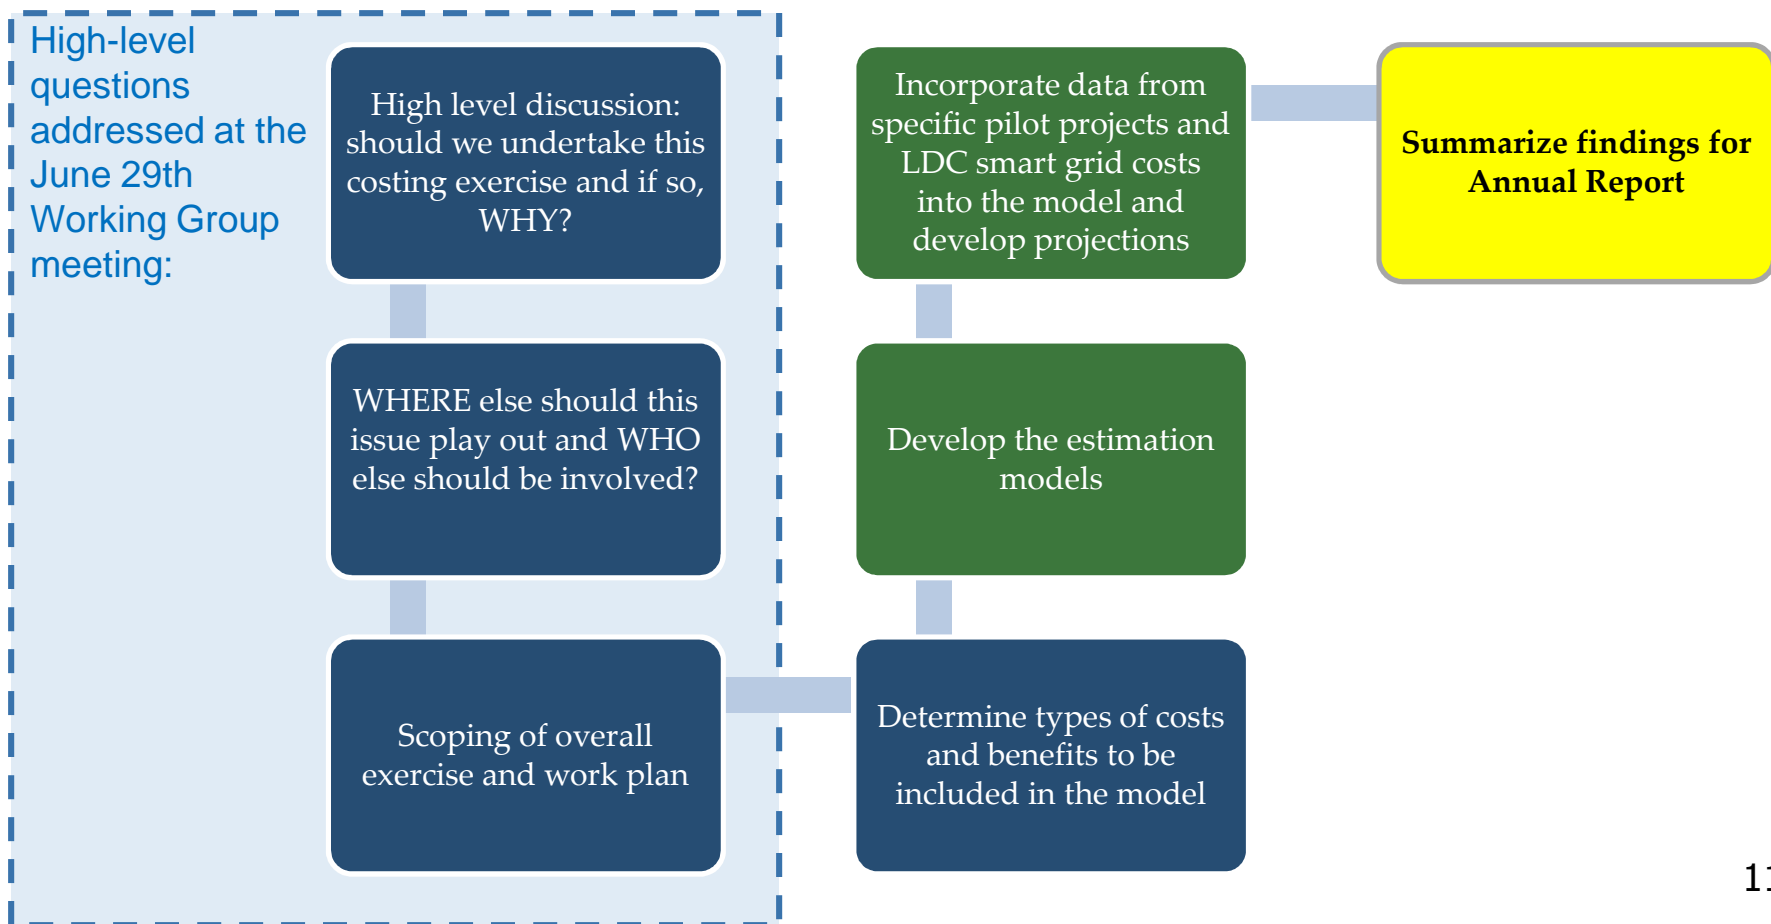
High-level questions addressed at the June 29th Working Group meeting:

High level discussion: should we undertake this costing exercise and if so, WHY?

WHERE else should this issue play out and WHO else should be involved?

Scoping of overall exercise and work plan

Determine types of costs and benefits to be included in the model

Develop the estimation models

Incorporate data from specific pilot projects and LDC smart grid costs into the model and develop projections

Summarize findings for Annual Report

1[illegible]